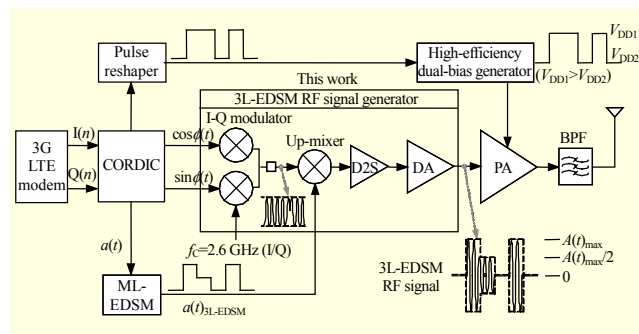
Pulse reshaper

High-efficiency dual-bias generator

$V_{DD1}$
$V_{DD2}$
$(V_{DD1}>V_{DD2})$

This work

3L-EDSM RF signal generator

I-Q modulator

3G LTE modem

I($n$)
Q($n$)

CORDIC

cos$\phi(t)$
sin$\phi(t)$

Up-mixer

D2S

DA

PA

BPF

$a(t)$

$f_C$=2.6 GHz (I/Q)

ML-EDSM

$a(t)_{3L\text{-}EDSM}$

3L-EDSM RF signal

$A(t)_{max}$
$A(t)_{max}/2$
0